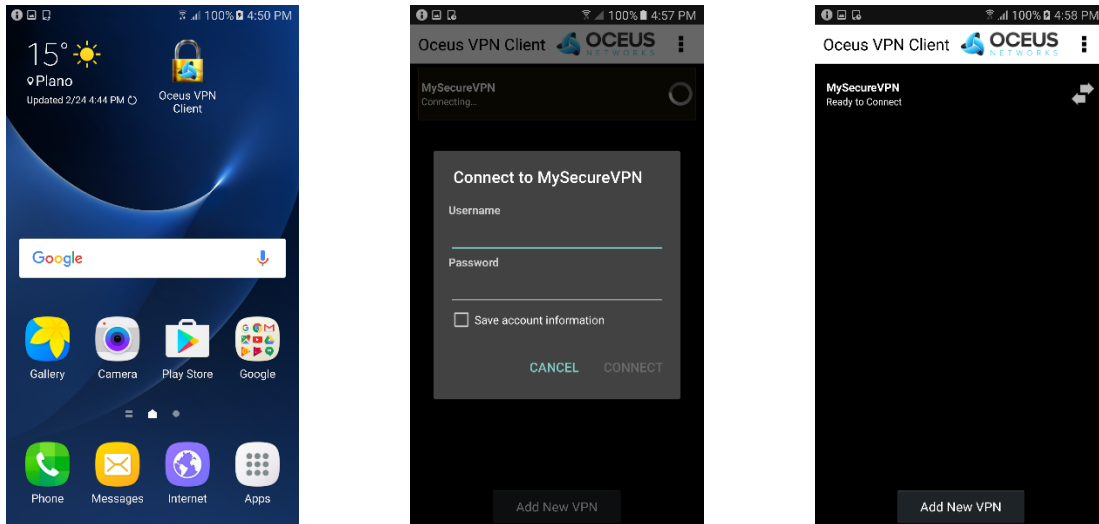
100% 4:50 PM

15°

Plano

Updated 2/24 4:44 PM

Oceus VPN Client

Google

Gallery

Camera

Play Store

Google

Phone

Messages

Internet

Apps

100% 4:57 PM

Oceus VPN Client OCEUS NETWORKS

MySecureVPN
Connecting...

Connect to MySecureVPN

Username

Password

Save account information

CANCEL CONNECT

Add New VPN

100% 4:58 PM

Oceus VPN Client OCEUS NETWORKS

MySecureVPN
Ready to Connect

Add New VPN